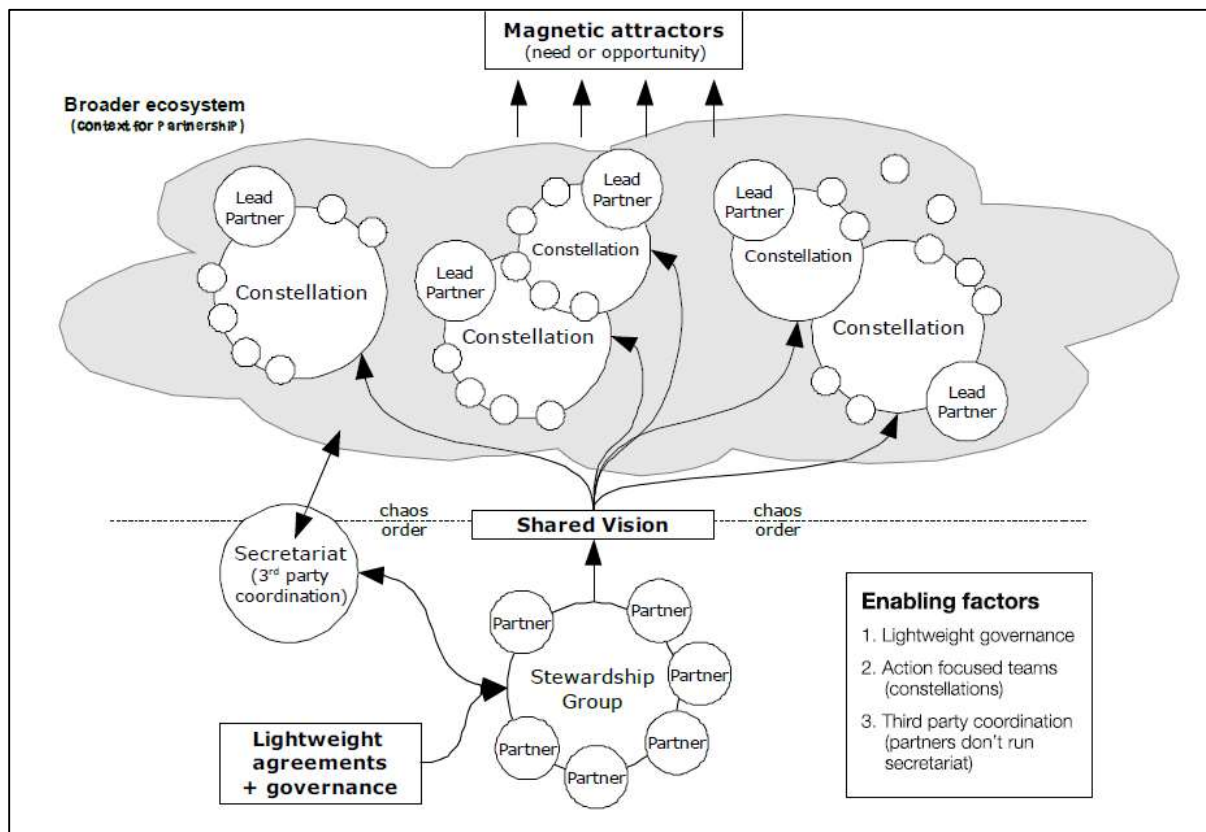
Magnetic attractors
(need or opportunity)

Broader ecosystem
(context for Partnership)

Lead Partner

Constellation

Lead Partner

Constellation

Lead Partner

Constellation

Lead Partner

Constellation

Lead Partner

Constellation

Lead Partner

chaos
order

Shared Vision

chaos
order

Secretariat
(3$^{rd}$ party coordination)

Partner

Partner

Partner

Stewardship Group

Partner

Partner

Partner

Partner

Lightweight agreements + governance

Enabling factors
1. Lightweight governance
2. Action focused teams (constellations)
3. Third party coordination (partners don't run secretariat)